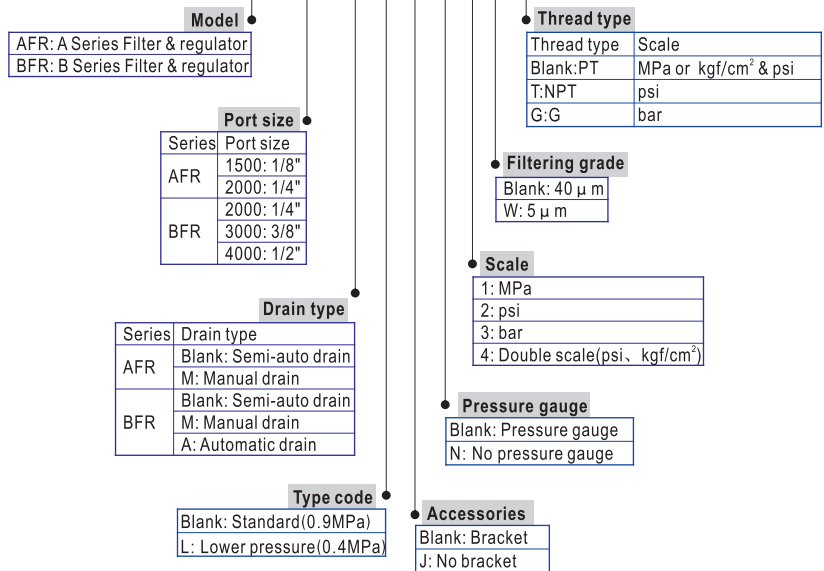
Model

AFR: A Series Filter & regulator
BFR: B Series Filter & regulator

Port size

| Series | Port size |
|---|---|
| AFR | 1500: 1/8" |
| | 2000: 1/4" |
| BFR | 2000: 1/4" |
| | 3000: 3/8" |
| | 4000: 1/2" |

Drain type

| Series | Drain type |
|---|---|
| AFR | Blank: Semi-auto drain |
| | M: Manual drain |
| BFR | Blank: Semi-auto drain |
| | M: Manual drain |
| | A: Automatic drain |

Type code

Blank: Standard(0.9MPa)
L: Lower pressure(0.4MPa)

Thread type

| Thread type | Scale |
|---|---|
| Blank:PT | MPa or kgf/cm$^2$ & psi |
| T:NPT | psi |
| G:G | bar |

Filtering grade

Blank: 40 μ m
W: 5 μ m

Scale

1: MPa
2: psi
3: bar
4: Double scale(psi、kgf/cm$^2$)

Pressure gauge

Blank: Pressure gauge
N: No pressure gauge

Accessories

Blank: Bracket
J: No bracket